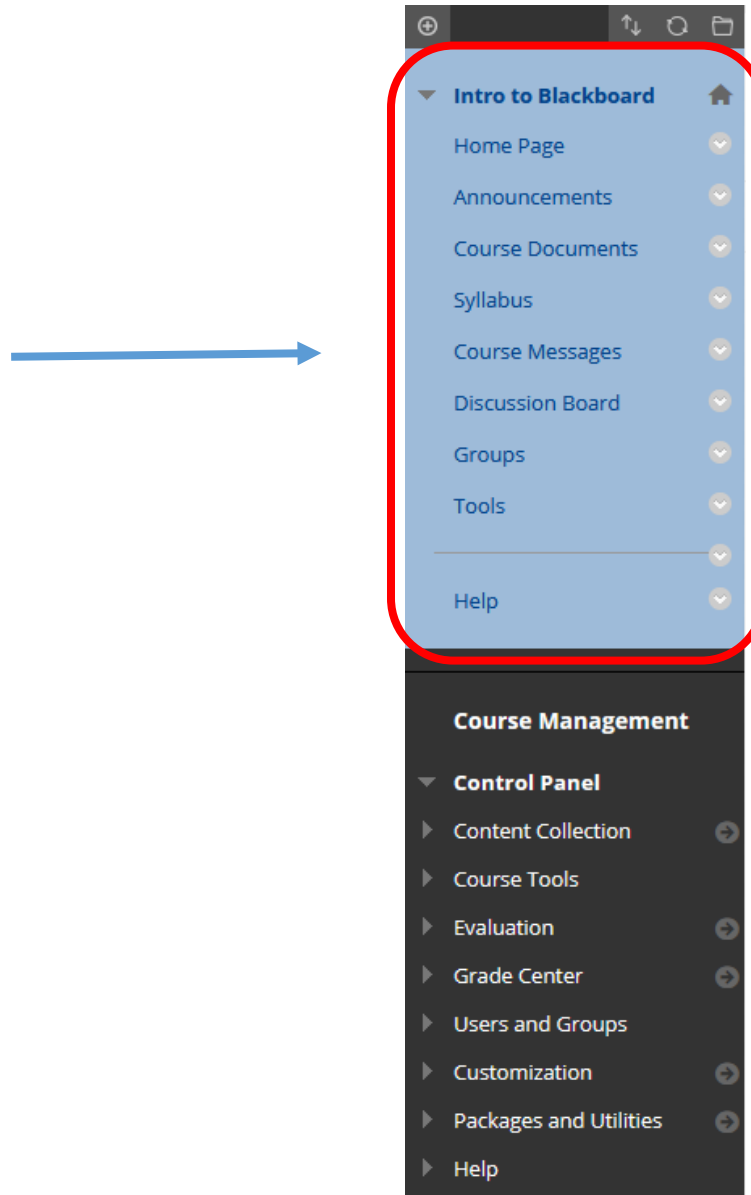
Intro to Blackboard

Home Page

Announcements

Course Documents

Syllabus

Course Messages

Discussion Board

Groups

Tools

Help

Course Management

Control Panel

Content Collection

Course Tools

Evaluation

Grade Center

Users and Groups

Customization

Packages and Utilities

Help